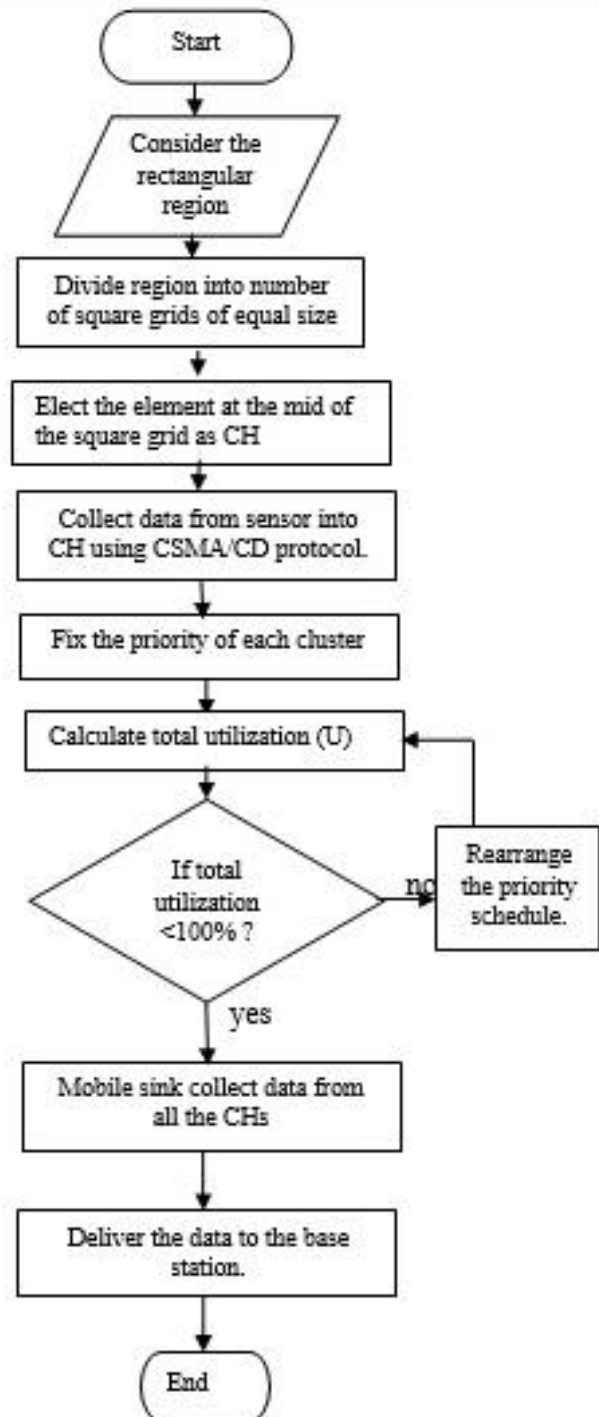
Start

Consider the rectangular region

Divide region into number of square grids of equal size

Elect the element at the mid of the square grid as CH

Collect data from sensor into CH using CSMA/CD protocol.

Fix the priority of each cluster

Calculate total utilization (U)

If total utilization <100% ?

no

Rearrange the priority schedule.

yes

Mobile sink collect data from all the CHs

Deliver the data to the base station.

End